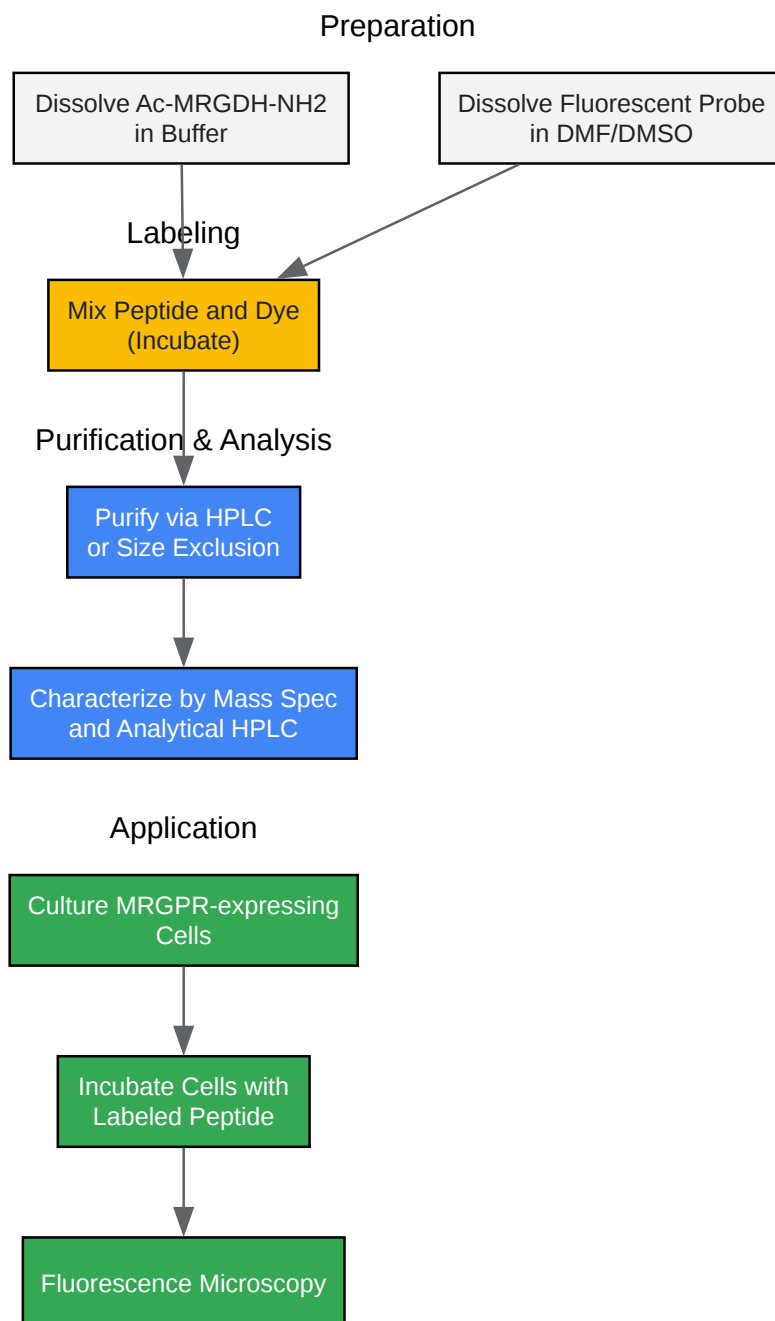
Preparation

Dissolve Ac-MRGDH-NH2 in Buffer

Dissolve Fluorescent Probe in DMF/DMSO

Labeling

Mix Peptide and Dye (Incubate)

Purification & Analysis

Purify via HPLC or Size Exclusion

Characterize by Mass Spec and Analytical HPLC

Application

Culture MRGPR-expressing Cells

Incubate Cells with Labeled Peptide

Fluorescence Microscopy